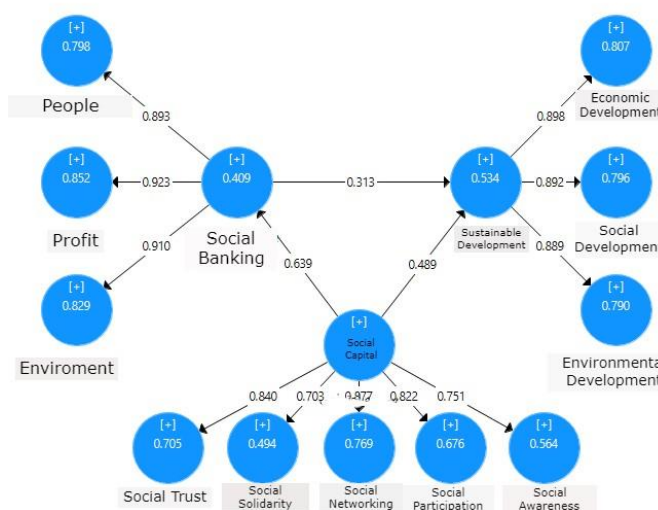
[+]
0.798

People

0.893

[+]
0.852

0.923

[+]
0.409

Social Banking

0.313

[+]
0.534

Sustainable Development

0.892

[+]
0.796

Social Developmen

Profit

0.910

[+]
0.829

Enviroment

0.639

0.489

[+]
Social Capital

[+]
0.807

Economic Development

0.898

0.889

[+]
0.790

Environmenta Development

0.840

0.703

0.877

0.822

0.751

[+]
0.705

Social Trust

[+]
0.494

Social Solidarity

[+]
0.769

Social Networking

[+]
0.676

Social Participation

[+]
0.564

Social Awareness